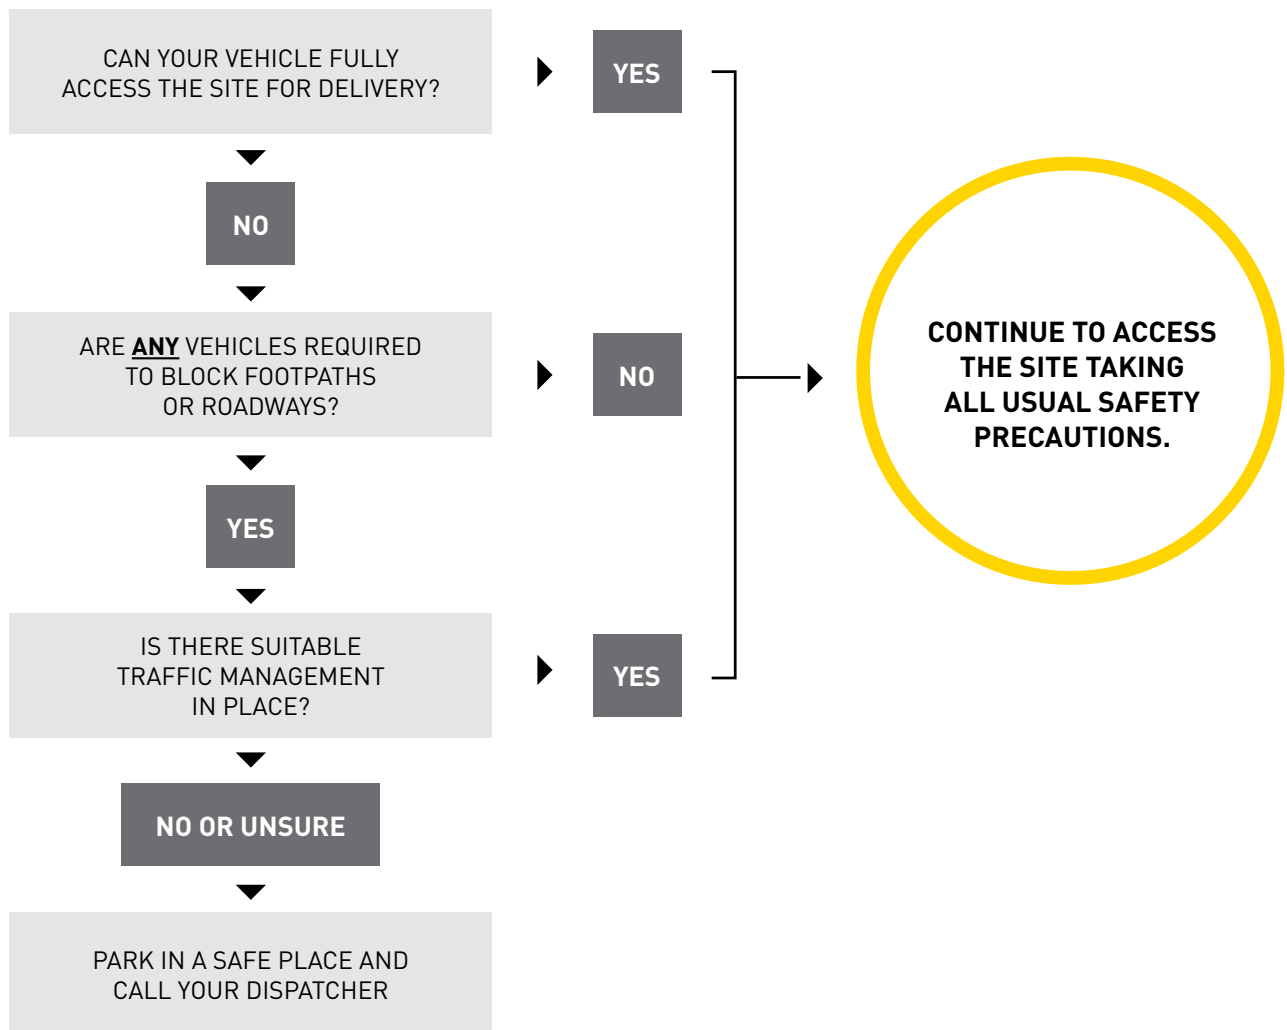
CAN YOUR VEHICLE FULLY ACCESS THE SITE FOR DELIVERY?

YES

NO

ARE ANY VEHICLES REQUIRED TO BLOCK FOOTPATHS OR ROADWAYS?

NO

CONTINUE TO ACCESS THE SITE TAKING ALL USUAL SAFETY PRECAUTIONS.

YES

IS THERE SUITABLE TRAFFIC MANAGEMENT IN PLACE?

YES

NO OR UNSURE

PARK IN A SAFE PLACE AND CALL YOUR DISPATCHER